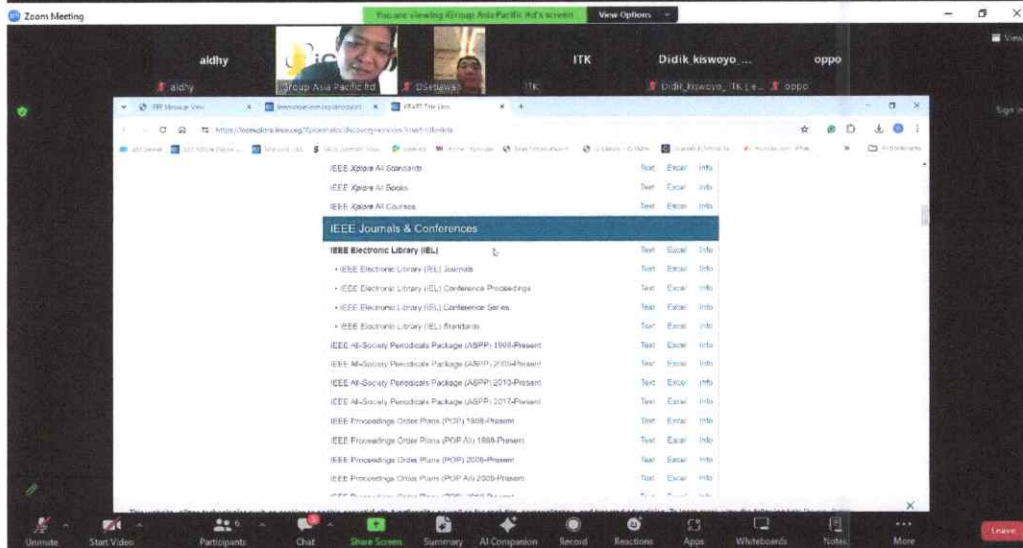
Zoom Meeting

You are viewing iGroup Asia Pacific ltd's screen View Options

aldhy
aldhy
iGroup Asia Pacific ltd
DSetiawan
ITK
ITK
Didik kiswoyo ...
Didik Kiswoyo_ ITK
oppo
oppo

IEEE Xplore All Standards Text Excel Info
IEEE Xplore All Books Text Excel Info
IEEE Xplore All Courses Text Excel Info

IEEE Journals & Conferences

IEEE Electronic Library (IEL) Text Excel Info
• IEEE Electronic Library (IEL) Journals Text Excel Info
• IEEE Electronic Library (IEL) Conference Proceedings Text Excel Info
• IEEE Electronic Library (IEL) Conference Series Text Excel Info
• IEEE Electronic Library (IEL) Standards Text Excel Info
IEEE All-Society Periodicals Package (ASPP) 1998-Present Text Excel Info
IEEE All-Society Periodicals Package (ASPP) 2000-Present Text Excel Info
IEEE All-Society Periodicals Package (ASPP) 2010-Present Text Excel Info
IEEE All-Society Periodicals Package (ASPP) 2017-Present Text Excel Info
IEEE Proceedings Order Plans (POP) 1988-Present Text Excel Info
IEEE Proceedings Order Plans (POP All) 1988-Present Text Excel Info
IEEE Proceedings Order Plans (POP) 2000-Present Text Excel Info
IEEE Proceedings Order Plans (POP All) 2000-Present Text Excel Info
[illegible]

Unmute Start Video Participants Chat Share Screen Summary AI Companion Record Reactions Apps Whiteboards Notes More Leave